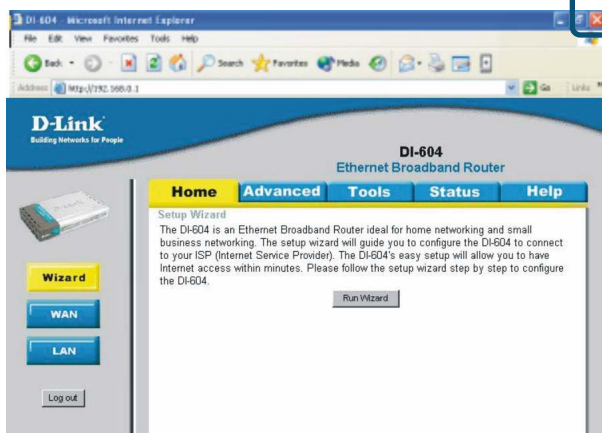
DI-604 - Microsoft Internet Explorer

File Edit View Favorites Tools Help

Back Search Favorites Media

Address http://192.168.0.1

Go Links

D-Link
Building Networks for People

DI-604
Ethernet Broadband Router

Home | Advanced | Tools | Status | Help

Setup Wizard

The DI-604 is an Ethernet Broadband Router ideal for home networking and small business networking. The setup wizard will guide you to configure the DI-604 to connect to your ISP (Internet Service Provider). The DI-604's easy setup will allow you to have Internet access within minutes. Please follow the setup wizard step by step to configure the DI-604.

Run Wizard

Wizard

WAN

LAN

Log out